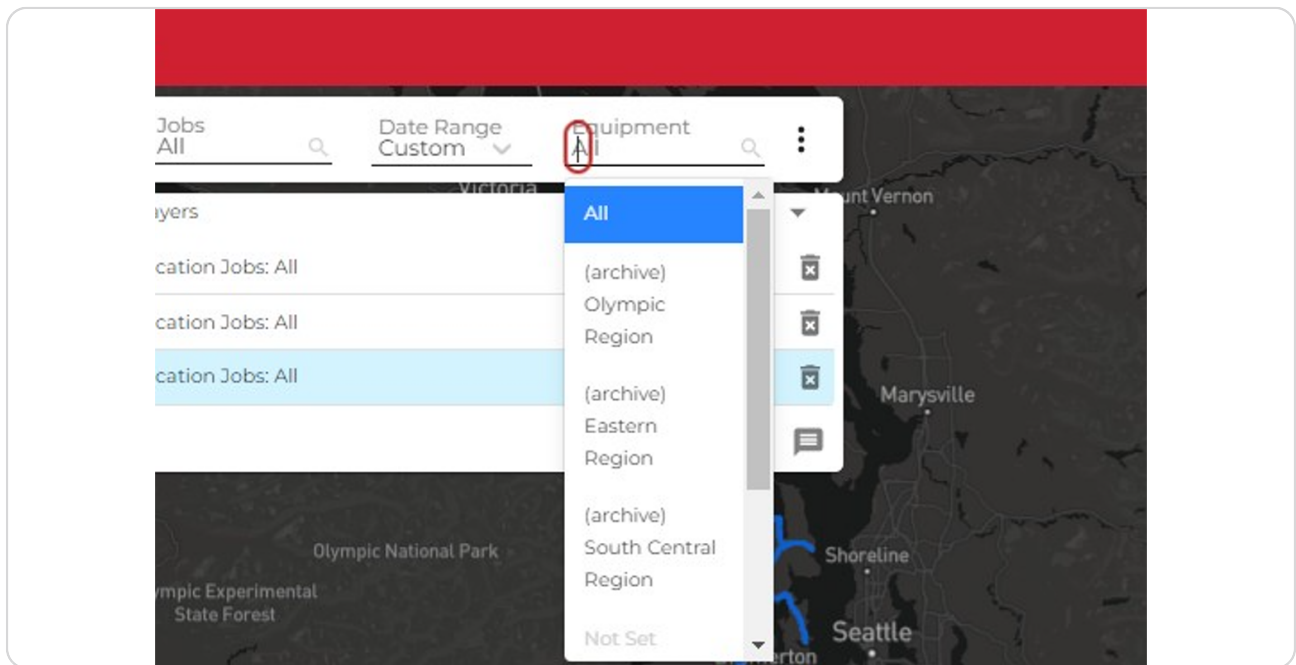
Jobs
All

Date Range
Custom

Equipment
All

Victoria

Mount Vernon

ayers

cation Jobs: All

cation Jobs: All

cation Jobs: All

All

(archive) Olympic Region

(archive) Eastern Region

(archive) South Central Region

Not Set

Marysville

Olympic National Park

ympic Experimental State Forest

Shoreline

Seattle

merton